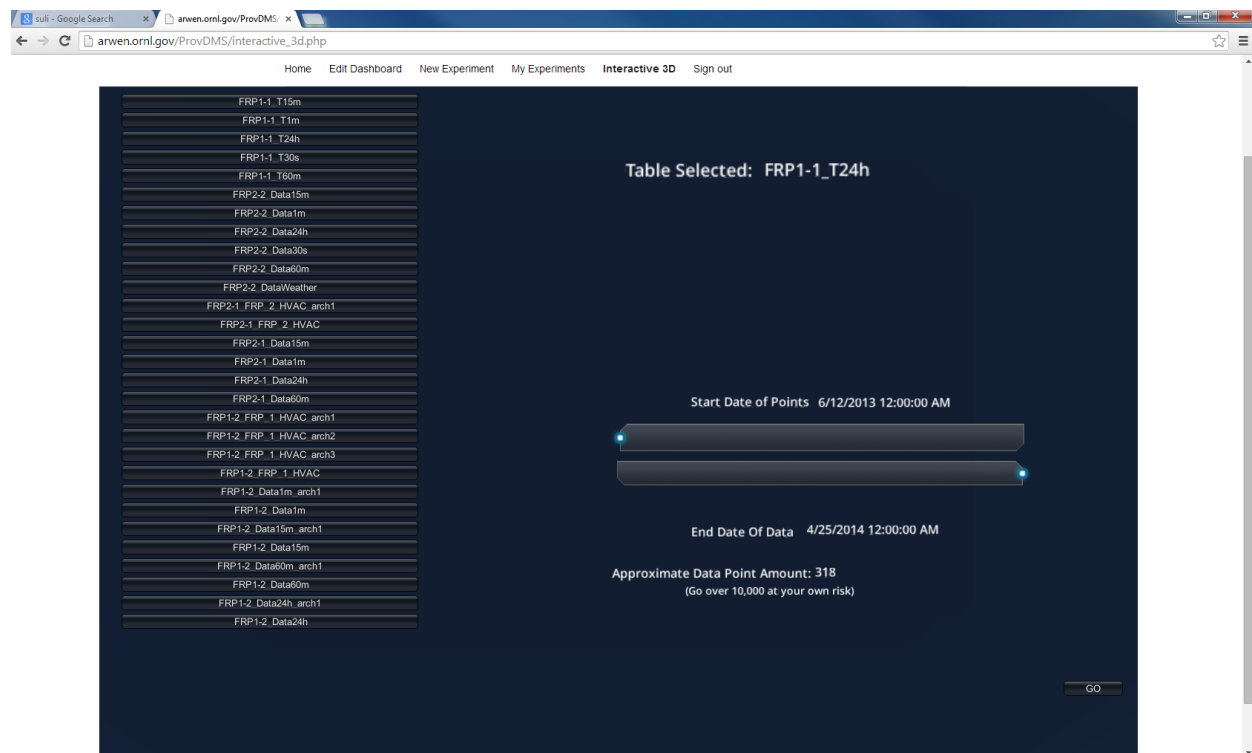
suli - Google Search ×
arwen.ornl.gov/ProvDMS/ ×

arwen.ornl.gov/ProvDMS/interactive_3d.php

Home Edit Dashboard New Experiment My Experiments Interactive 3D Sign out

FRP1-1_T15m
FRP1-1_T1m
FRP1-1_T24h
FRP1-1_T30s
FRP1-1_T60m
FRP2-2_Data15m
FRP2-2_Data1m
FRP2-2_Data24h
FRP2-2_Data30s
FRP2-2_Data60m
FRP2-2_DataWeather
FRP2-1_FRP_2_HVAC_arch1
FRP2-1_FRP_2_HVAC
FRP2-1_Data15m
FRP2-1_Data1m
FRP2-1_Data24h
FRP2-1_Data60m
FRP1-2_FRP_1_HVAC_arch1
FRP1-2_FRP_1_HVAC_arch2
FRP1-2_FRP_1_HVAC_arch3
FRP1-2_FRP_1_HVAC
FRP1-2_Data1m_arch1
FRP1-2_Data1m
FRP1-2_Data15m_arch1
FRP1-2_Data15m
FRP1-2_Data60m_arch1
FRP1-2_Data60m
FRP1-2_Data24h_arch1
FRP1-2_Data24h

Table Selected: FRP1-1_T24h

Start Date of Points 6/12/2013 12:00:00 AM

End Date Of Data 4/25/2014 12:00:00 AM

Approximate Data Point Amount: 318
(Go over 10,000 at your own risk)

GO